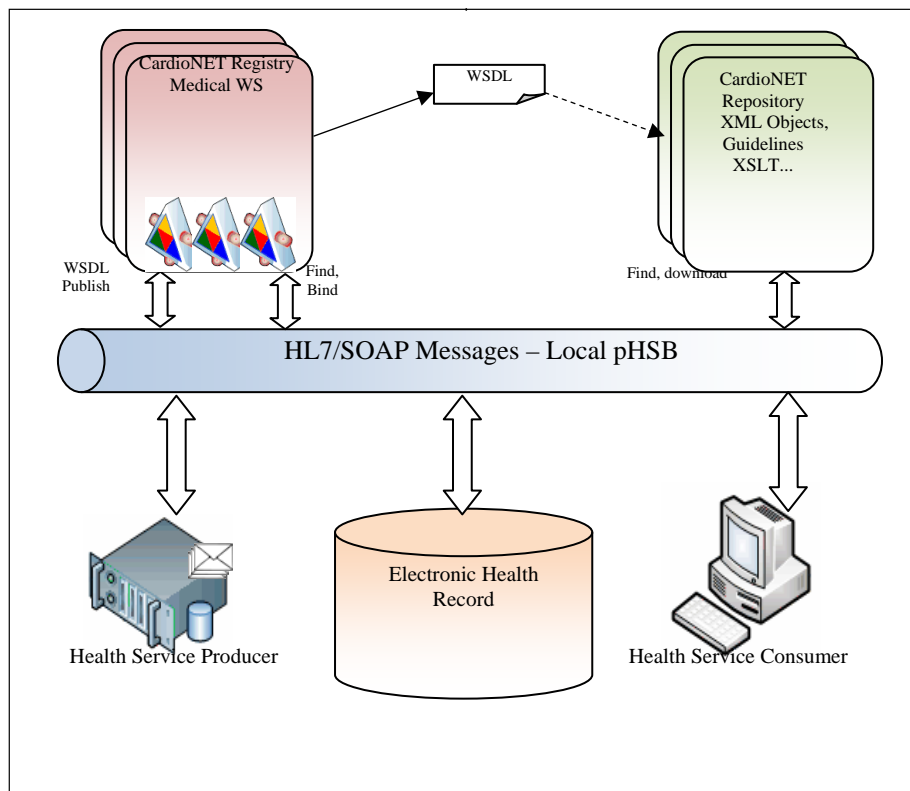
CardioNET Registry Medical WS

WSDL

CardioNET Repository XML Objects, Guidelines XSLT...

WSDL Publish

Find, Bind

Find, download

HL7/SOAP Messages – Local pHSB

Electronic Health Record

Health Service Producer

Health Service Consumer